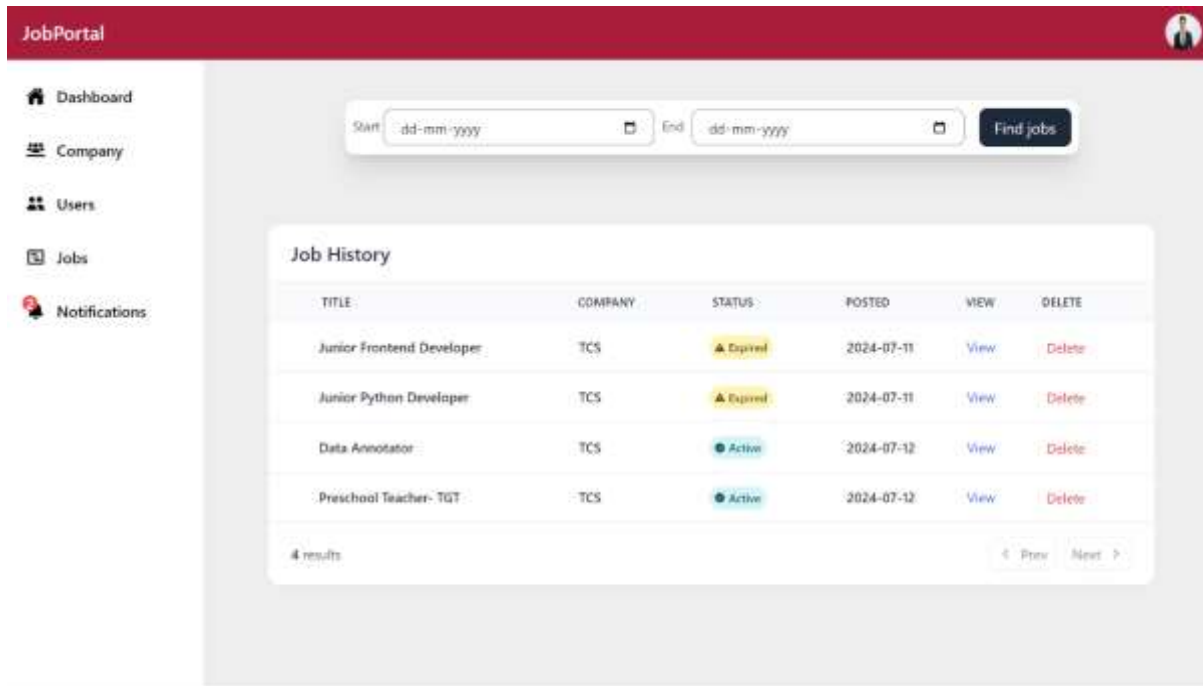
JobPortal

Dashboard

Company

Users

Jobs

Notifications

Start dd-mm-yyyy

End dd-mm-yyyy

Find jobs

Job History

| TITLE | COMPANY | STATUS | POSTED | VIEW | DELETE |
|---|---|---|---|---|---|
| Junior Frontend Developer | TCS | Expired | 2024-07-11 | View | Delete |
| Junior Python Developer | TCS | Expired | 2024-07-11 | View | Delete |
| Data Annotator | TCS | Active | 2024-07-12 | View | Delete |
| Preschool Teacher- TGT | TCS | Active | 2024-07-12 | View | Delete |

4 results

< Prev Next >